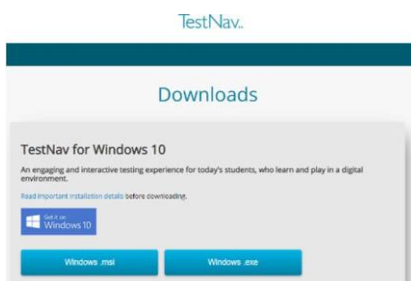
TestNav

Downloads

TestNav for Windows 10

An engaging and interactive testing experience for today's students, who learn and play in a digital environment.

Read important installation details before downloading.

Get it on Windows 10

Windows .msi

Windows .exe